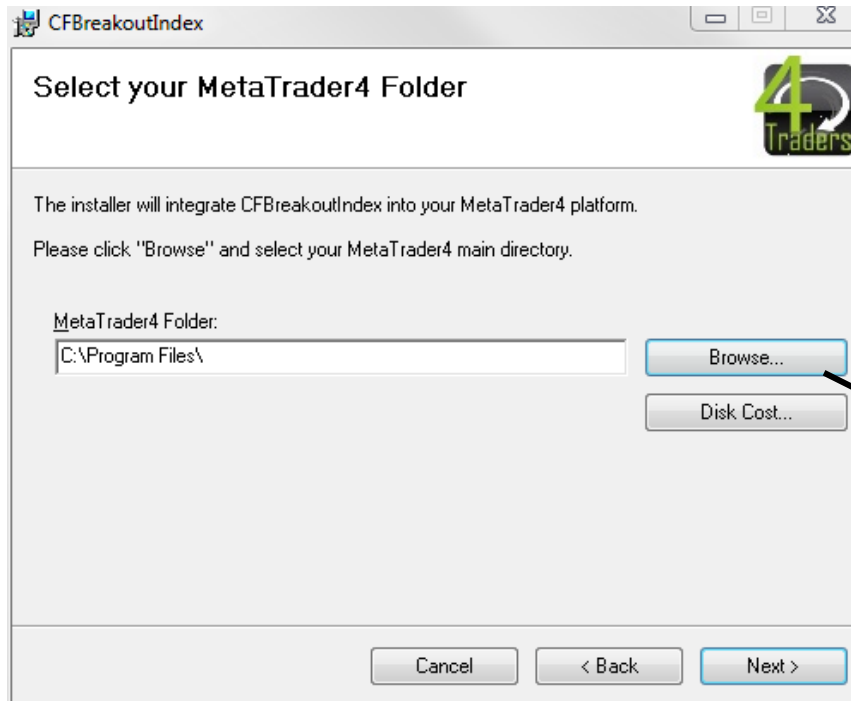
CFBreakoutIndex

Select your MetaTrader4 Folder

4 Traders

The installer will integrate CFBreakoutIndex into your MetaTrader4 platform.

Please click "Browse" and select your MetaTrader4 main directory.

MetaTrader4 Folder:

C:\Program Files\

Browse...

Disk Cost...

Cancel

< Back

Next >